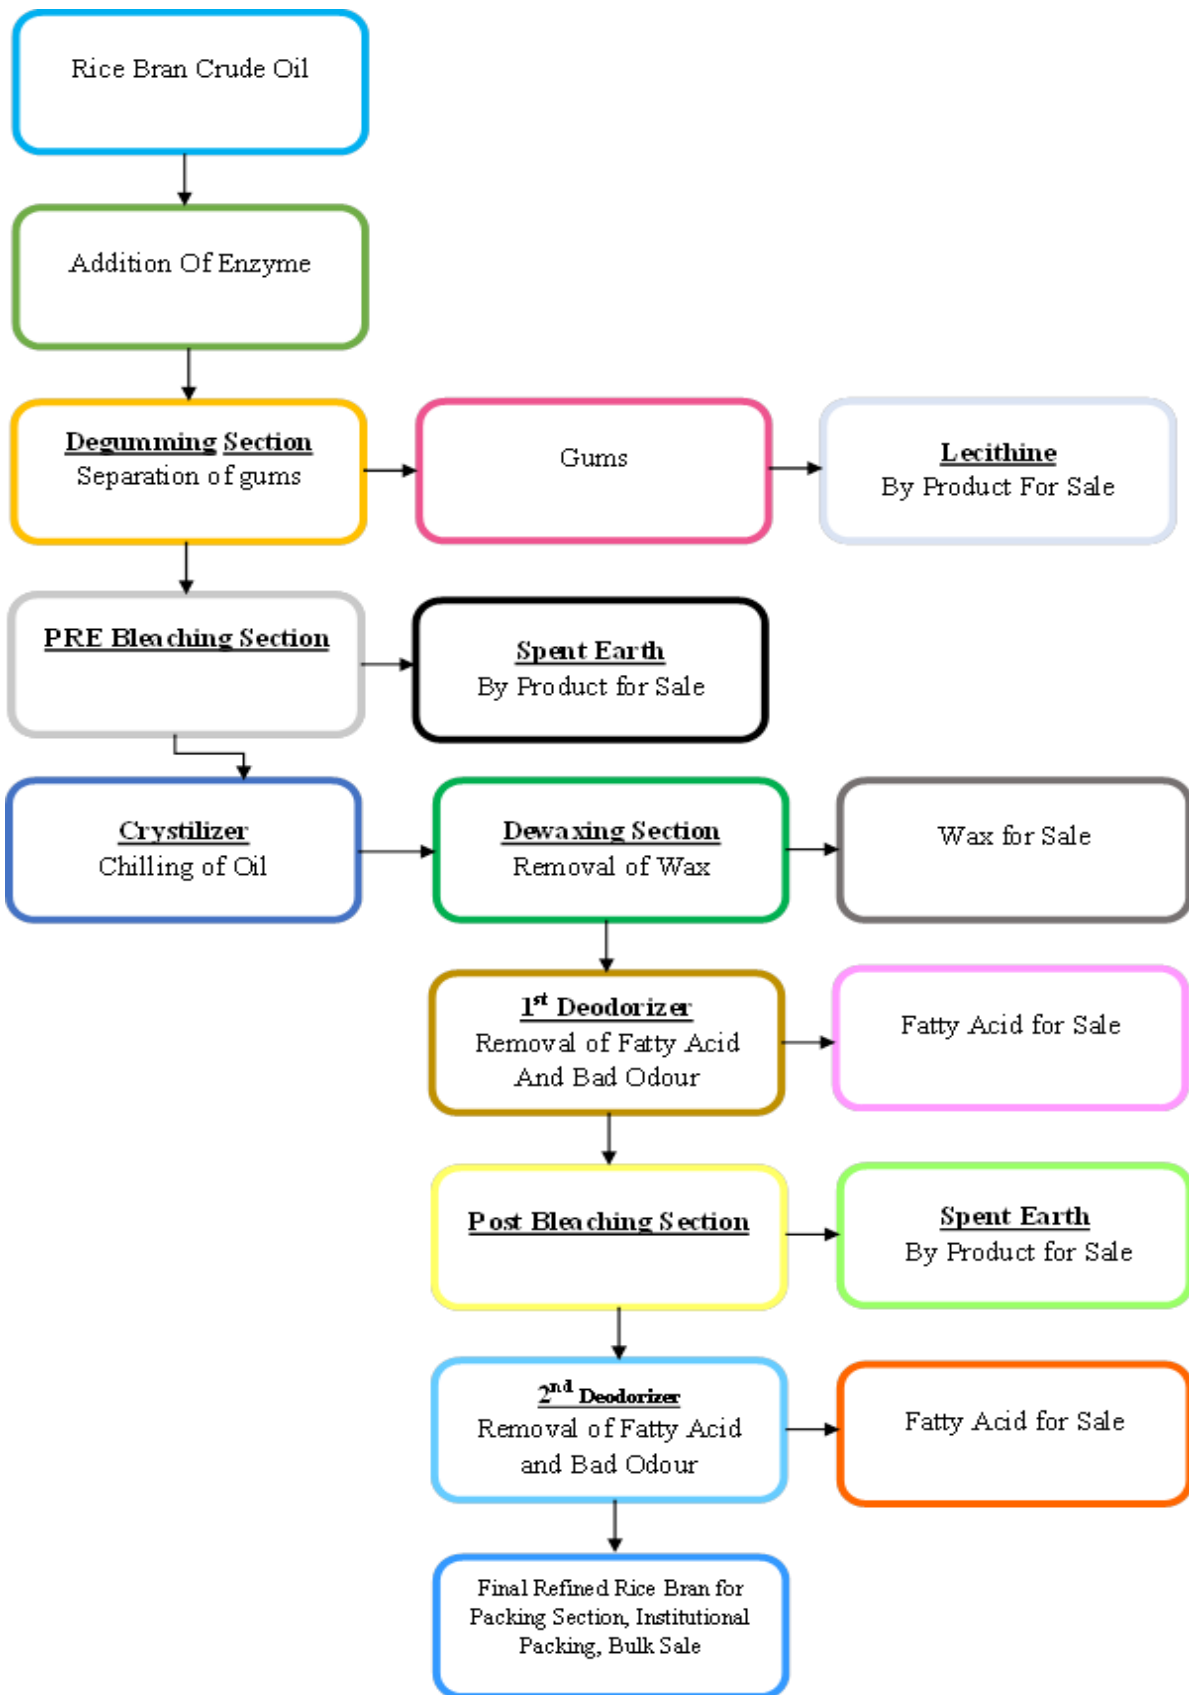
Rice Bran Crude Oil

Addition Of Enzyme

Degumming Section
Separation of gums

Gums

Lecithine
By Product For Sale

PRE Bleaching Section

Spent Earth
By Product for Sale

Crystilizer
Chilling of Oil

Dewaxing Section
Removal of Wax

Wax for Sale

$1^{st}$ Deodorizer
Removal of Fatty Acid
And Bad Odour

Fatty Acid for Sale

Post Bleaching Section

Spent Earth
By Product for Sale

$2^{nd}$ Deodorizer
Removal of Fatty Acid
and Bad Odour

Fatty Acid for Sale

Final Refined Rice Bran for Packing Section, Institutional Packing, Bulk Sale